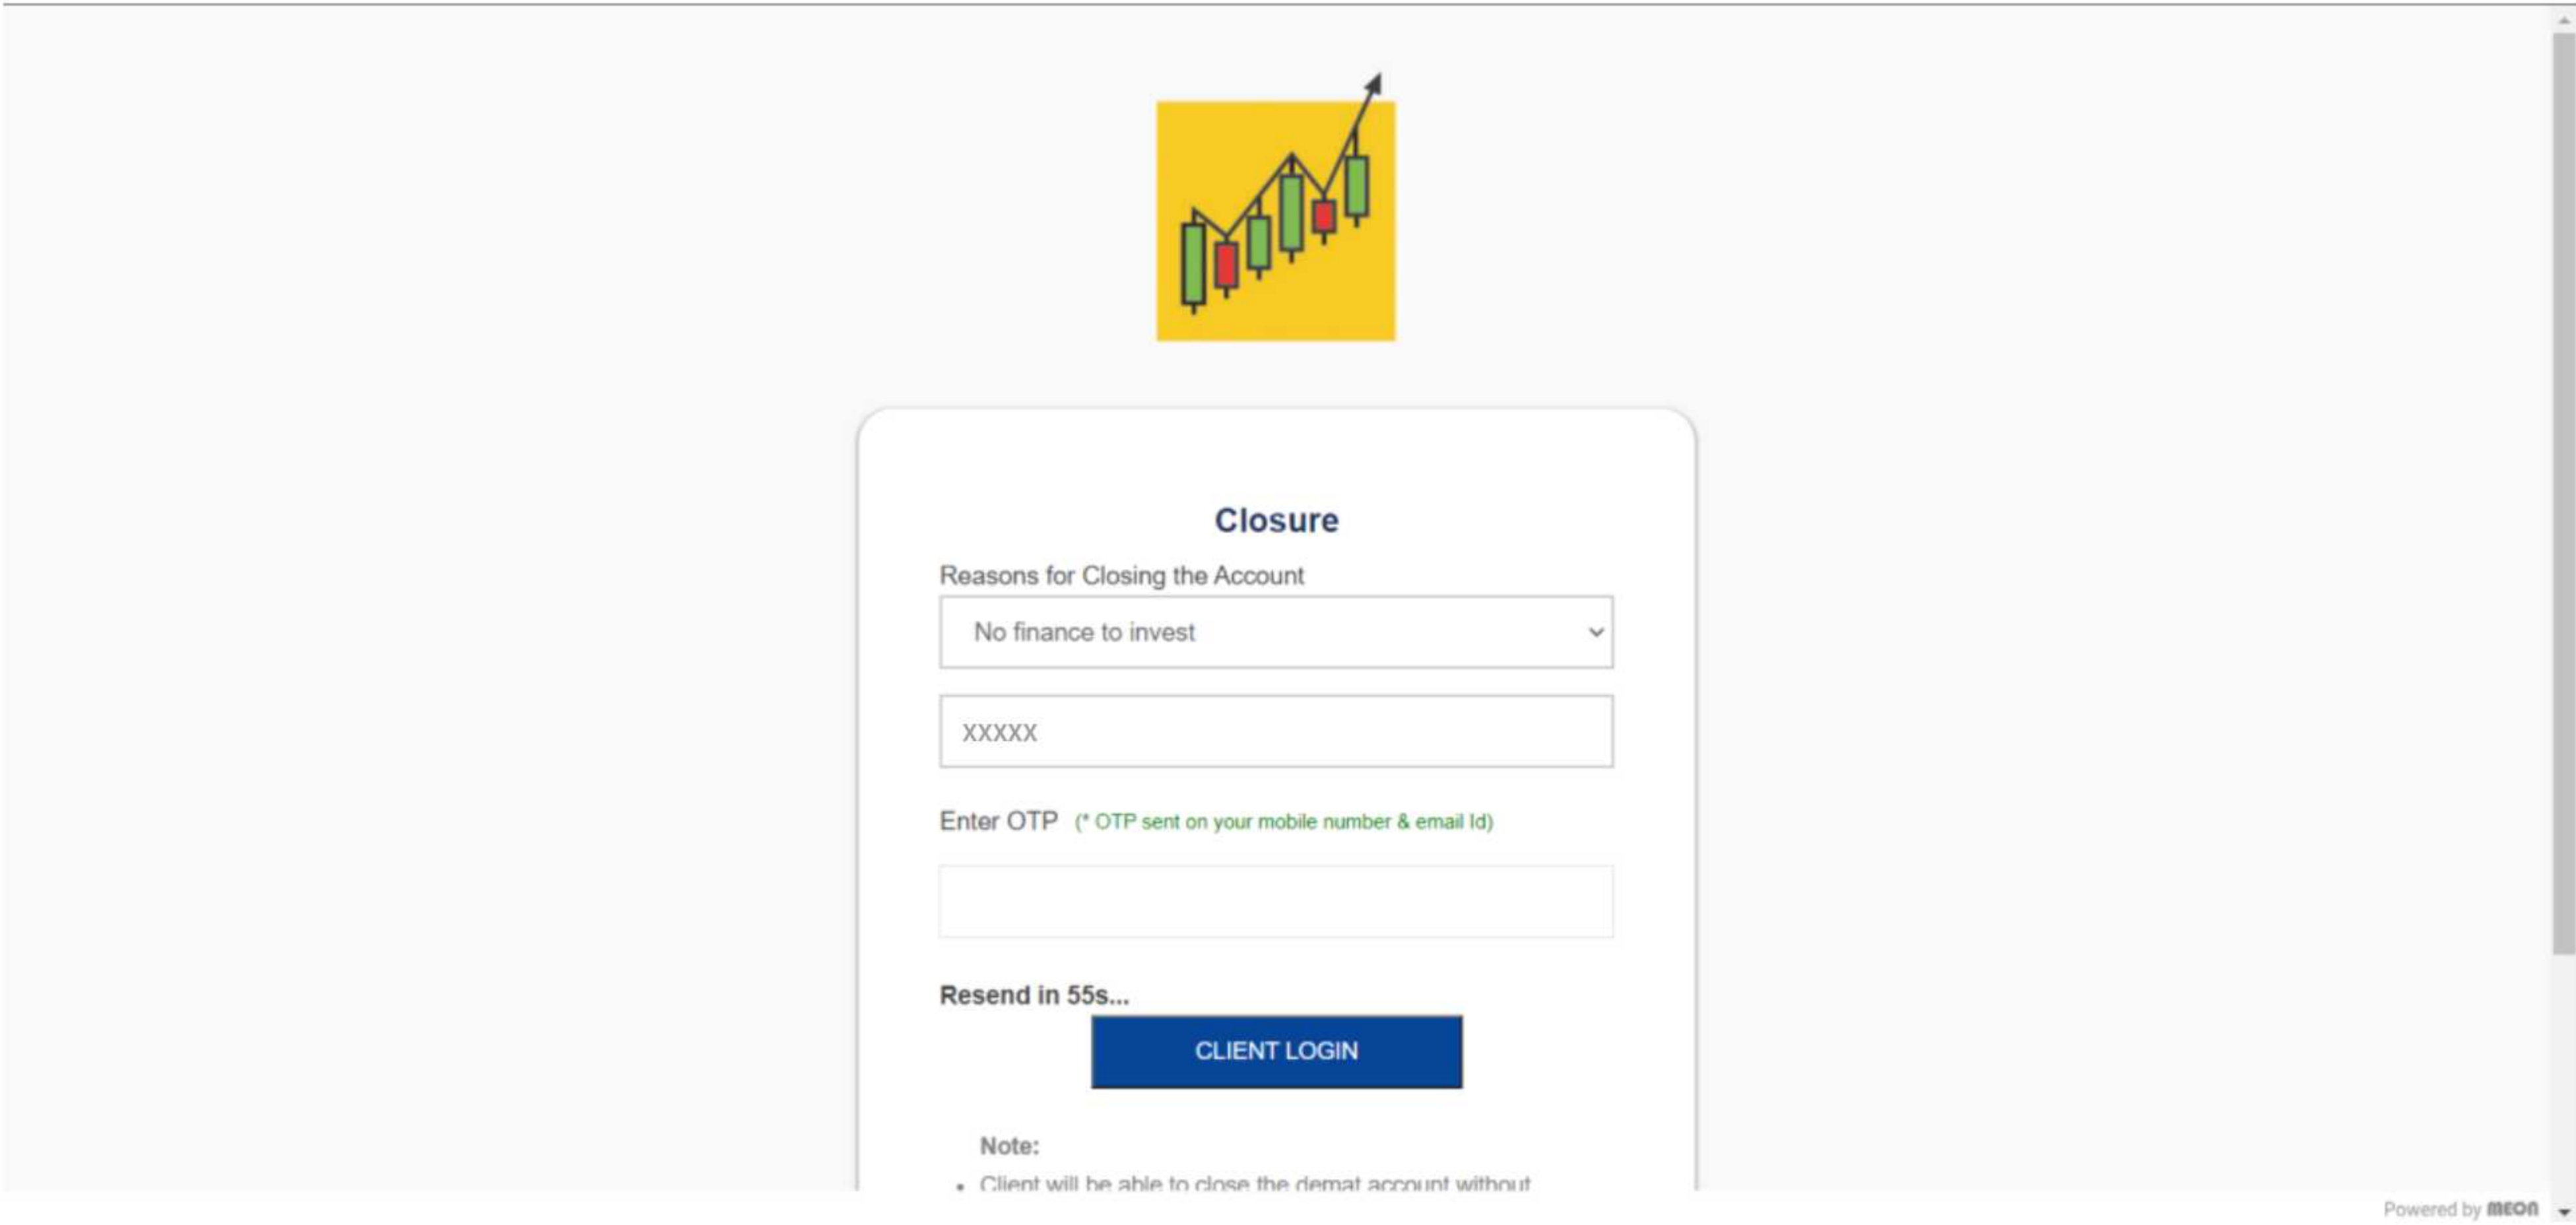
Closure

Reasons for Closing the Account

No finance to invest

XXXXX

Enter OTP (* OTP sent on your mobile number & email Id)

Resend in 55s...

CLIENT LOGIN

Note:

• Client will be able to close the demat account without

Powered by meon